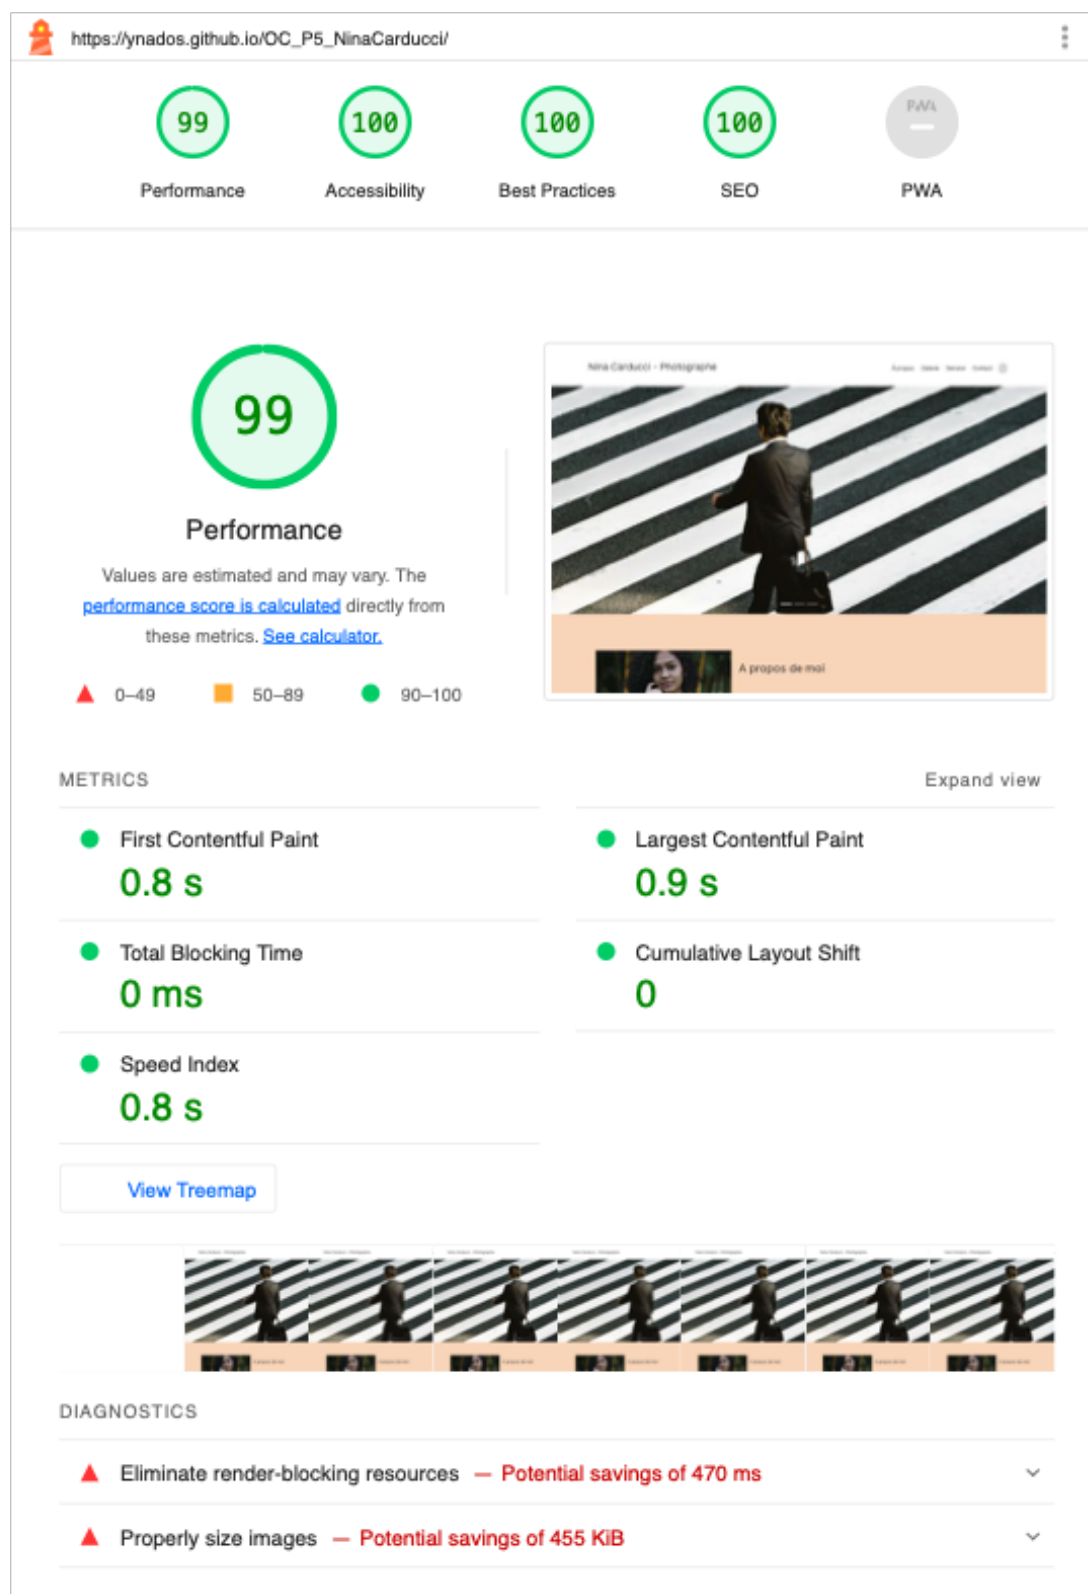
https://ynados.github.io/OC_P5_NinaCarducci/

99
Performance

100
Accessibility

100
Best Practices

100
SEO

PWA
–
PWA

99

Performance

Values are estimated and may vary. The performance score is calculated directly from these metrics. See calculator.

0–49   50–89   90–100

Nina Carducci - Photographe

A propos de moi

METRICS

Expand view

First Contentful Paint
0.8 s

Largest Contentful Paint
0.9 s

Total Blocking Time
0 ms

Cumulative Layout Shift
0

Speed Index
0.8 s

View Treemap

DIAGNOSTICS

Eliminate render-blocking resources — Potential savings of 470 ms

Properly size images — Potential savings of 455 KiB